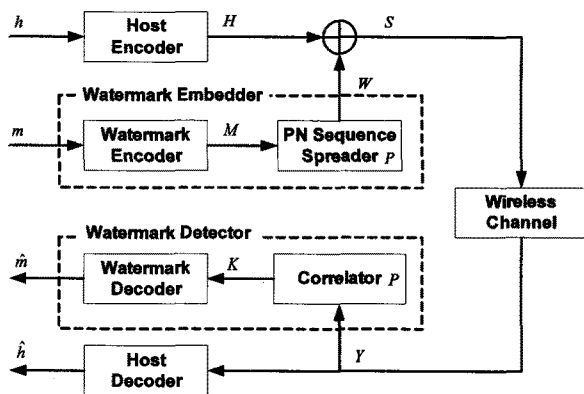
$h$

Host Encoder

$H$

$S$

Watermark Embedder

$W$

$m$

Watermark Encoder

$M$

PN Sequence Spreader $P$

Wireless Channel

Watermark Detector

$\hat{m}$

Watermark Decoder

$K$

Correlator $P$

$\hat{h}$

Host Decoder

$Y$